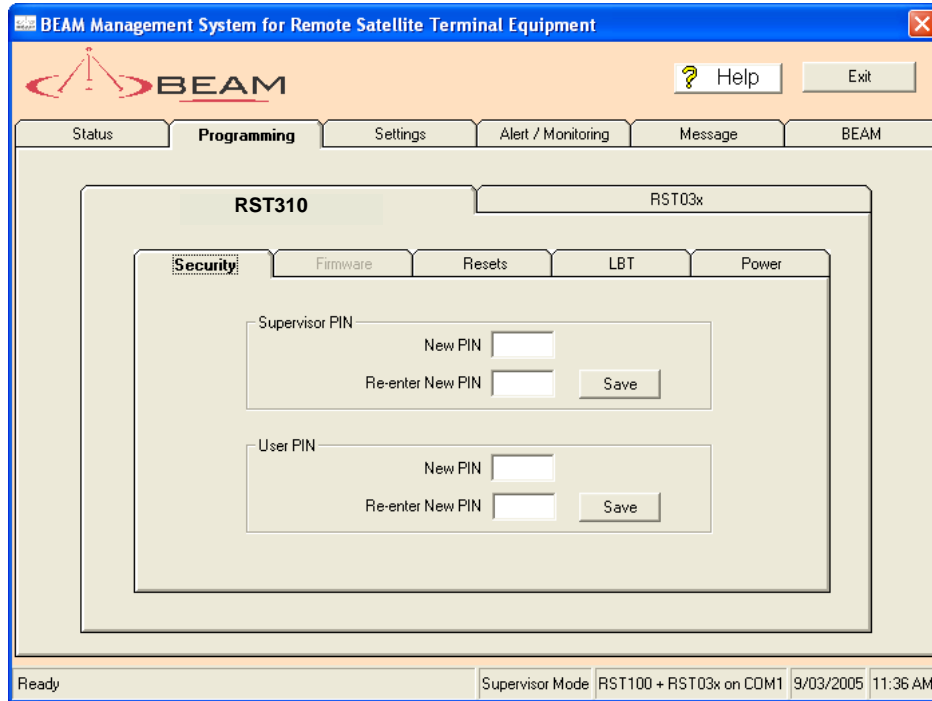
BEAM Management System for Remote Satellite Terminal Equipment

BEAM

Help

Exit

Status

Programming

Settings

Alert / Monitoring

Message

BEAM

RST310

RST03x

Security

Firmware

Resets

LBT

Power

Supervisor PIN

New PIN

Re-enter New PIN

Save

User PIN

New PIN

Re-enter New PIN

Save

Ready

Supervisor Mode

RST100 + RST03x on COM1

9/03/2005

11:36 AM